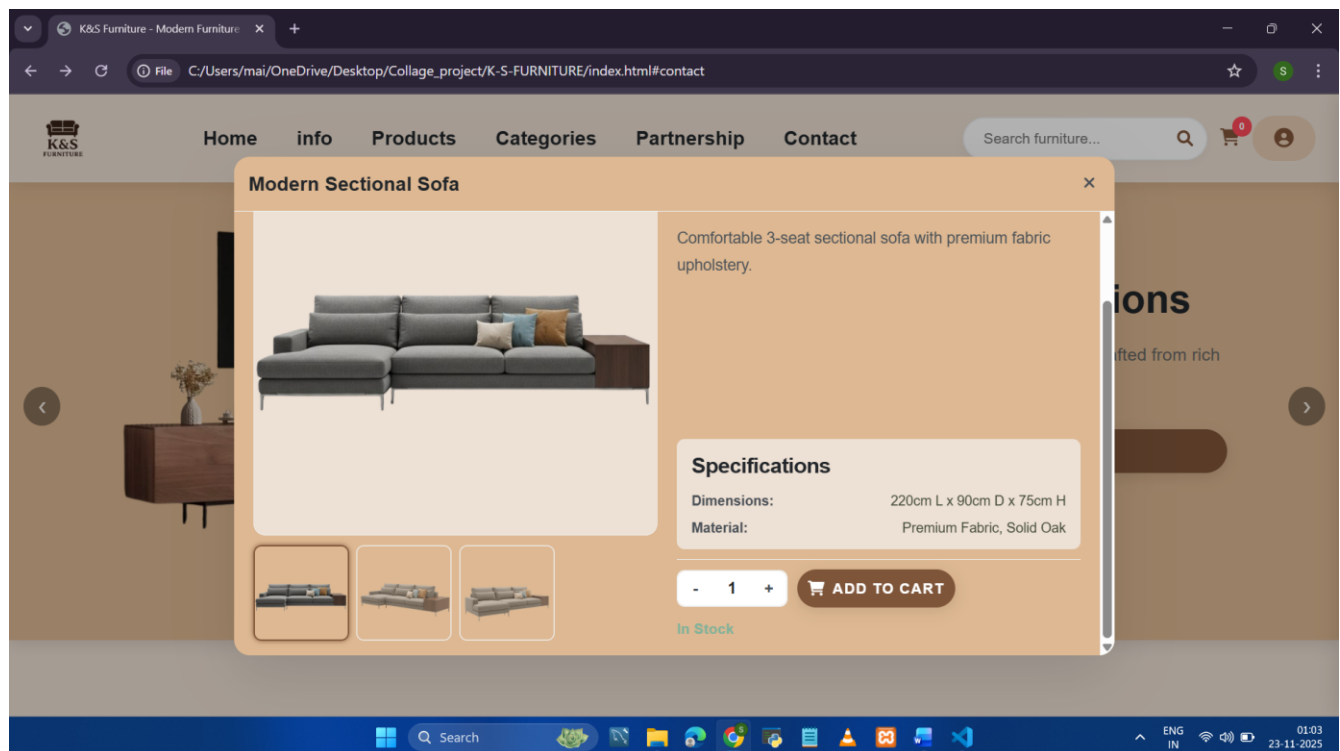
K&S Furniture - Modern Furniture ×

File C:/Users/mai/OneDrive/Desktop/Collage_project/K-S-FURNITURE/index.html#contact

K&S FURNITURE

Home info Products Categories Partnership Contact

Search furniture...

0

ions

fted from rich

Modern Sectional Sofa ×

Comfortable 3-seat sectional sofa with premium fabric upholstery.

Specifications

| Dimensions: | 220cm L x 90cm D x 75cm H |
|---|---|
| Material: | Premium Fabric, Solid Oak |

- 1 + ADD TO CART

In Stock

Search

ENG IN

01:03 23-11-2025